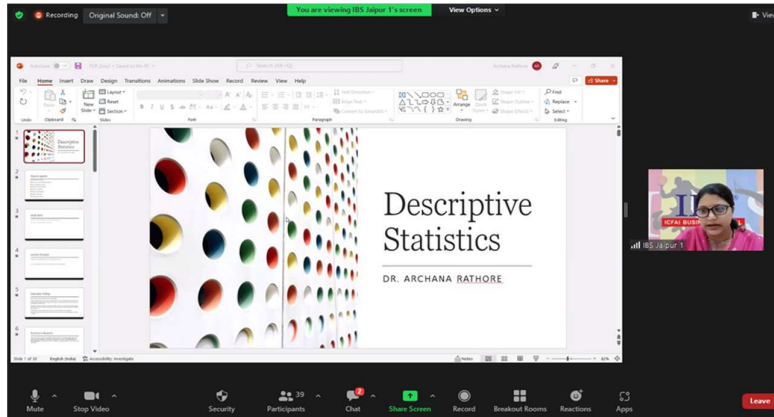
Recording Original Sound: Off

You are viewing IBS Jaipur 1's screen

View Options

View

AutoSave PDF (two) • Saved to this PC

Search (Alt+Q)

Archana Rathore

File Home Insert Draw Design Transitions Animations Slide Show Record Review View Help

Share

Paste Clipboard New Slide Layout Reset Section Slides Font Paragraph Drawing Arrange Quick Styles Editing Find Replace Select

Descriptive Statistics

DR. ARCHANA RATHORE

Slide 1 of 10 English (India) Accessibility: Investigate Notes 82%

ICFAI BUSI

IBS Jaipur 1

Mute Stop Video Security Participants 39 Chat 2 Share Screen Record Breakout Rooms Reactions Apps Leave